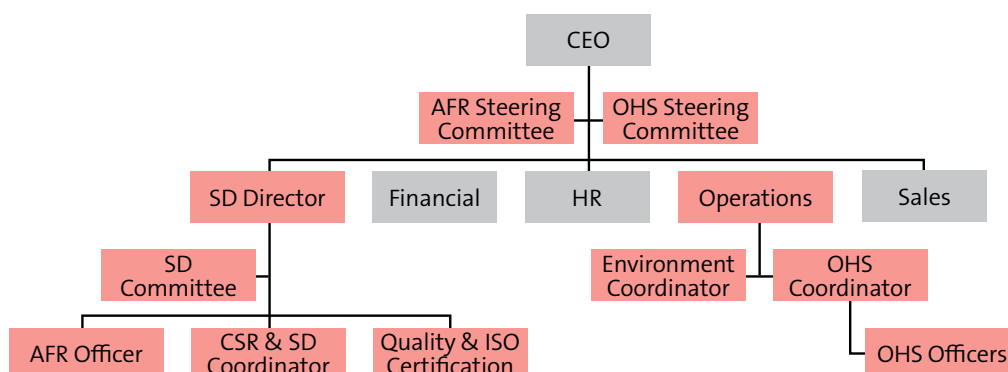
CEO

AFR Steering Committee

OHS Steering Committee

SD Director

Financial

HR

Operations

Sales

SD Committee

Environment Coordinator

OHS Coordinator

AFR Officer

CSR & SD Coordinator

Quality & ISO Certification

OHS Officers